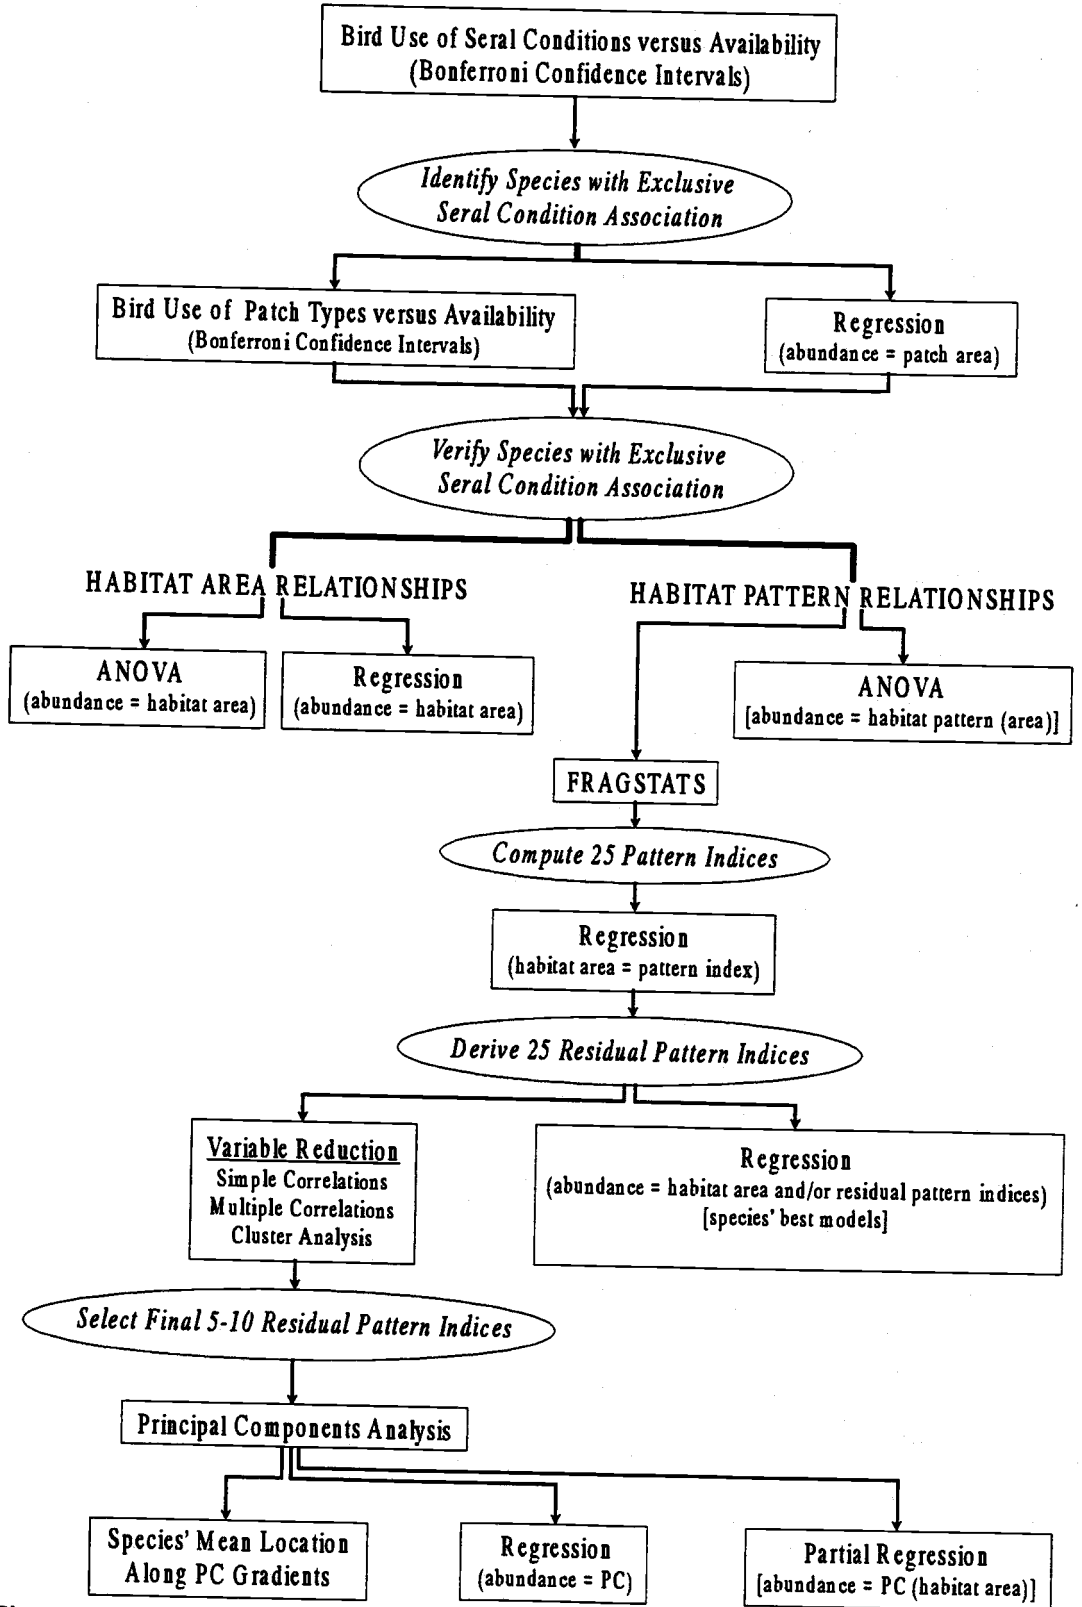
Bird Use of Seral Conditions versus Availability
(Bonferroni Confidence Intervals)

Identify Species with Exclusive Seral Condition Association

Bird Use of Patch Types versus Availability
(Bonferroni Confidence Intervals)

Regression
(abundance = patch area)

Verify Species with Exclusive Seral Condition Association

HABITAT AREA RELATIONSHIPS

HABITAT PATTERN RELATIONSHIPS

ANOVA
(abundance = habitat area)

Regression
(abundance = habitat area)

ANOVA
[abundance = habitat pattern (area)]

FRAGSTATS

Compute 25 Pattern Indices

Regression
(habitat area = pattern index)

Derive 25 Residual Pattern Indices

Variable Reduction
Simple Correlations
Multiple Correlations
Cluster Analysis

Regression
(abundance = habitat area and/or residual pattern indices)
[species' best models]

Select Final 5-10 Residual Pattern Indices

Principal Components Analysis

Species' Mean Location Along PC Gradients

Regression
(abundance = PC)

Partial Regression
[abundance = PC (habitat area)]